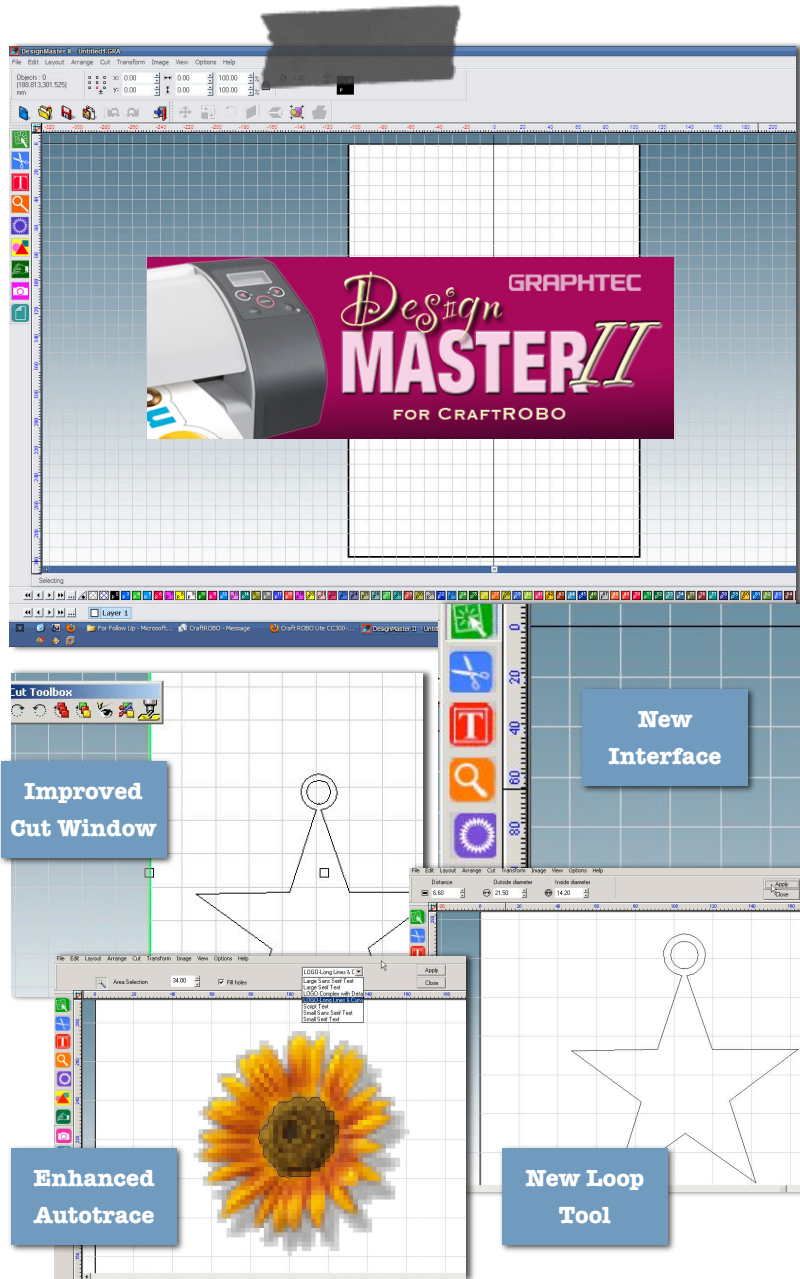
DesignMaster II - Untitled1.GRA

File Edit Layout Arrange Cut Transform Image View Options Help

Objects : 0
(186.813,301.525)
mm

X: 0.00
Y: 0.00
0.00
0.00
100.00
100.00

GRAPHTEC

Design MASTER II

FOR CRAFTROBO

Selecting

Layer 1

For Follow Up - Microsoft...
CraftROBO - Message
Craft ROBO Lite CC300-...
DesignMaster II - Untit

Cut Toolbox

Improved Cut Window

New Interface

File Edit Layout Arrange Cut Transform Image View Options Help

Distance 6.60
Outside diameter 21.50
Inside diameter 14.20
Apply
Close

File Edit Layout Arrange Cut Transform Image View Options Help

Area Selection 34.00
Fill holes

LOGO-Long Lines & C
Large Sans Serif Text
Large Serif Text
LOGO Complex with Deta
LOGO-Long Lines & Curv
Script Text
Small Sans Serif Text
Small Serif Text

Apply
Close

Enhanced Autotrace

New Loop Tool